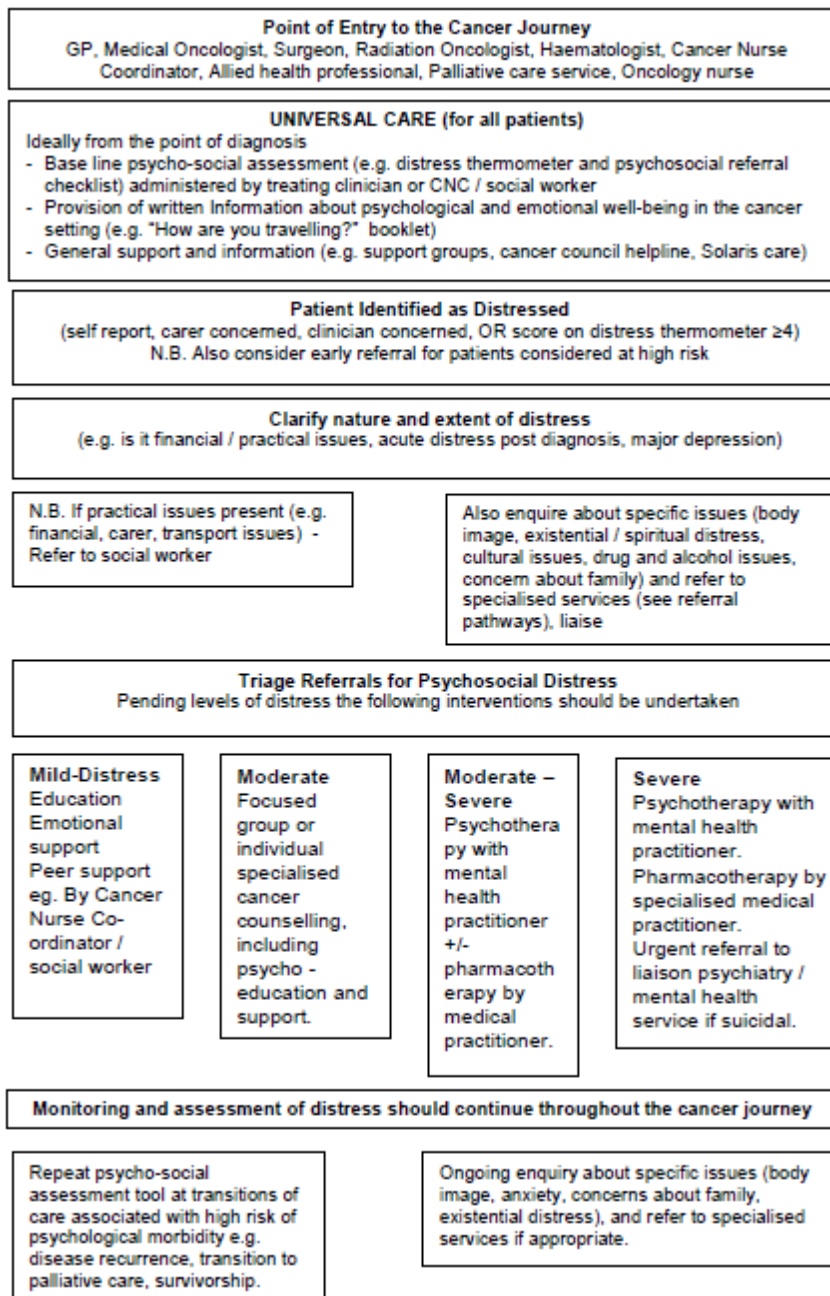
**Point of Entry to the Cancer Journey**
GP, Medical Oncologist, Surgeon, Radiation Oncologist, Haematologist, Cancer Nurse Coordinator, Allied health professional, Palliative care service, Oncology nurse

**UNIVERSAL CARE (for all patients)**
Ideally from the point of diagnosis
- Base line psycho-social assessment (e.g. distress thermometer and psychosocial referral checklist) administered by treating clinician or CNC / social worker
- Provision of written Information about psychological and emotional well-being in the cancer setting (e.g. "How are you travelling?" booklet)
- General support and information (e.g. support groups, cancer council helpline, Solaris care)

**Patient Identified as Distressed**
(self report, carer concerned, clinician concerned, OR score on distress thermometer ≥4)
N.B. Also consider early referral for patients considered at high risk

**Clarify nature and extent of distress**
(e.g. is it financial / practical issues, acute distress post diagnosis, major depression)

N.B. If practical issues present (e.g. financial, carer, transport issues) - Refer to social worker

Also enquire about specific issues (body image, existential / spiritual distress, cultural issues, drug and alcohol issues, concern about family) and refer to specialised services (see referral pathways), liaise

**Triage Referrals for Psychosocial Distress**
Pending levels of distress the following interventions should be undertaken

**Mild-Distress**
Education
Emotional support
Peer support eg. By Cancer Nurse Co-ordinator / social worker

**Moderate**
Focused group or individual specialised cancer counselling, including psycho - education and support.

**Moderate – Severe**
Psychotherapy with mental health practitioner +/- pharmacotherapy by medical practitioner.

**Severe**
Psychotherapy with mental health practitioner.
Pharmacotherapy by specialised medical practitioner.
Urgent referral to liaison psychiatry / mental health service if suicidal.

**Monitoring and assessment of distress should continue throughout the cancer journey**

Repeat psycho-social assessment tool at transitions of care associated with high risk of psychological morbidity e.g. disease recurrence, transition to palliative care, survivorship.

Ongoing enquiry about specific issues (body image, anxiety, concerns about family, existential distress), and refer to specialised services if appropriate.